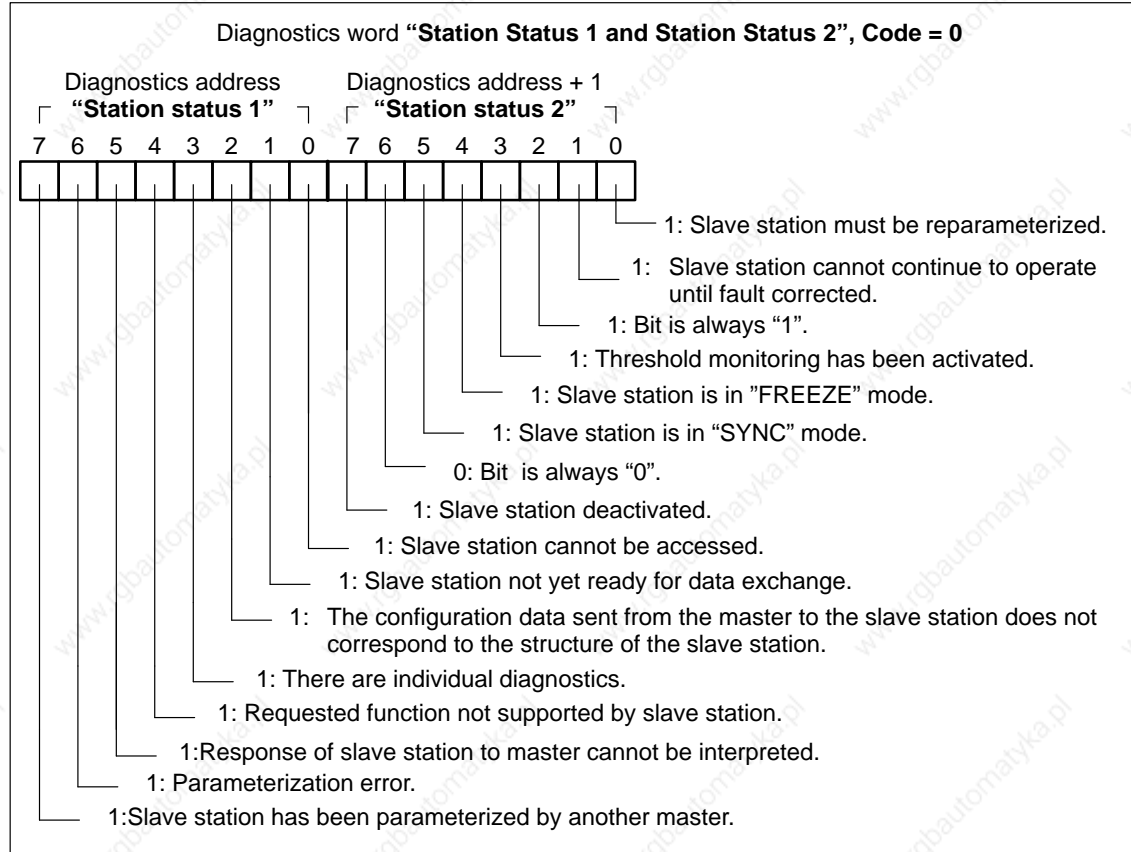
Diagnostics word **"Station Status 1 and Station Status 2", Code = 0**

Diagnostics address **"Station status 1"**

Diagnostics address + 1 **"Station status 2"**

7 6 5 4 3 2 1 0 7 6 5 4 3 2 1 0

1: Slave station must be reparameterized.

1: Slave station cannot continue to operate until fault corrected.

1: Bit is always "1".

1: Threshold monitoring has been activated.

1: Slave station is in "FREEZE" mode.

1: Slave station is in "SYNC" mode.

0: Bit is always "0".

1: Slave station deactivated.

1: Slave station cannot be accessed.

1: Slave station not yet ready for data exchange.

1: The configuration data sent from the master to the slave station does not correspond to the structure of the slave station.

1: There are individual diagnostics.

1: Requested function not supported by slave station.

1:Response of slave station to master cannot be interpreted.

1: Parameterization error.

1:Slave station has been parameterized by another master.